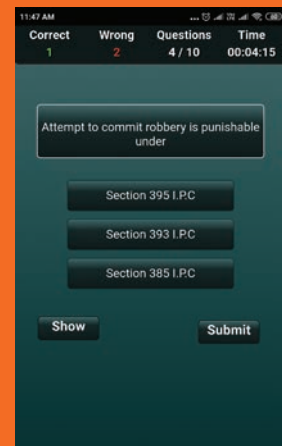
11:47 AM

| Correct | Wrong | Questions | Time |
|---|---|---|---|
| 1 | 2 | 4 / 10 | 00:04:15 |

Attempt to commit robbery is punishable under

Section 395 I.P.C

Section 393 I.P.C

Section 385 I.P.C

Show

Submit